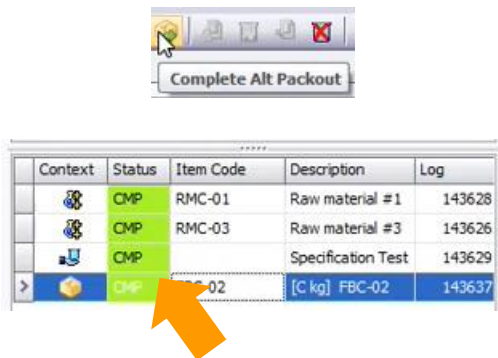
Complete Alt Packout

| | Context | Status | Item Code | Description | Log |
|---|---|---|---|---|---|
| | | CMP | RMC-01 | Raw material #1 | 143628 |
| | | CMP | RMC-03 | Raw material #3 | 143626 |
| | | CMP | | Specification Test | 143629 |
| > | | CMP | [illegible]C-02 | [C kg] FBC-02 | 143637 |